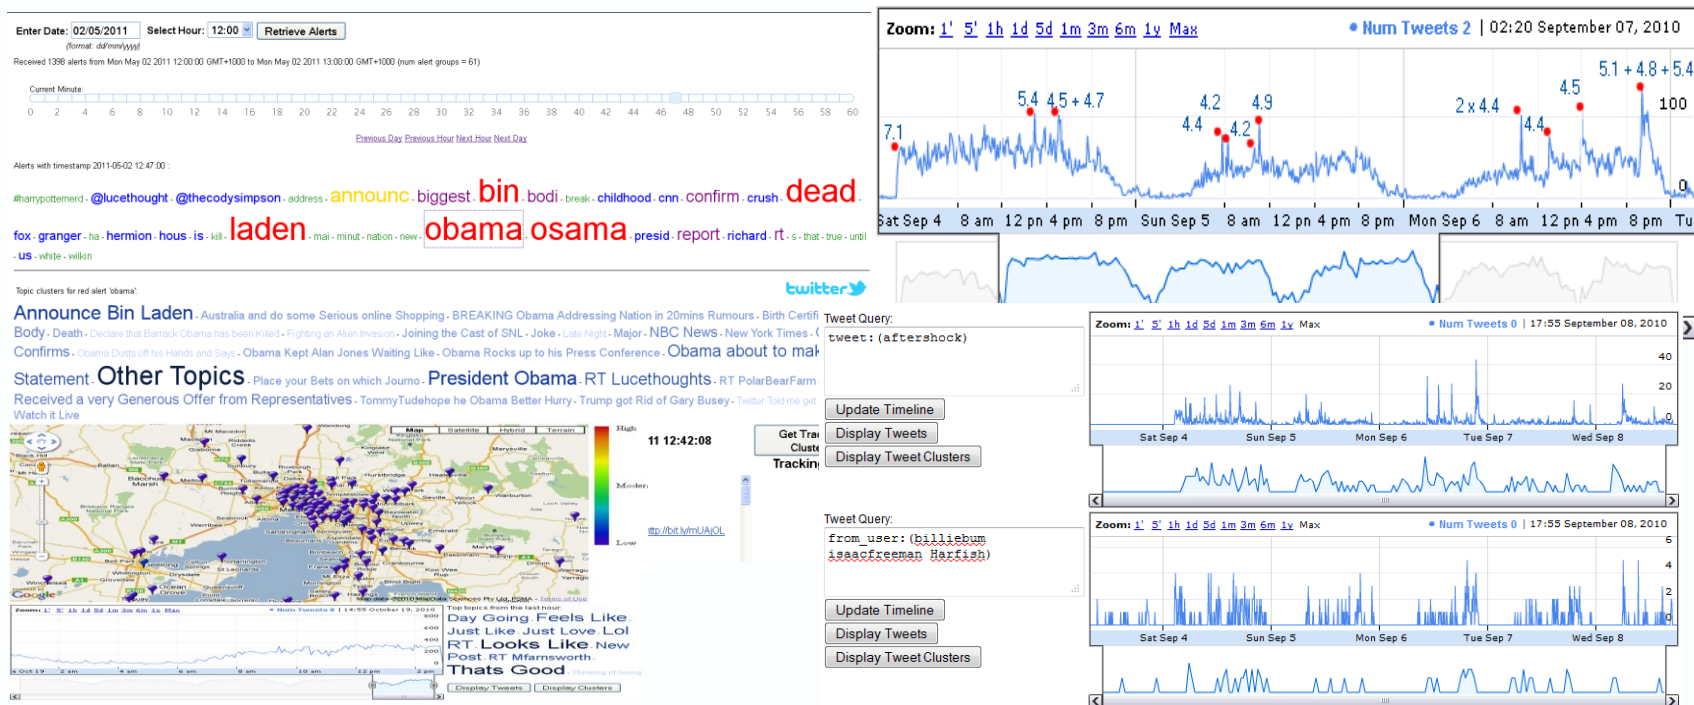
Enter Date: 02/05/2011 (format: dd/mm/yyyy) Select Hour: 12:00 Retrieve Alerts

Received 1398 alerts from Mon May 02 2011 12:00:00 GMT+1000 to Mon May 02 2011 13:00:00 GMT+1000 (num alert groups = 61)

Current Minute:

0 2 4 6 8 10 12 14 16 18 20 22 24 26 28 30 32 34 36 38 40 42 44 46 48 50 52 54 56 58 60

Previous Day Previous Hour Next Hour Next Day

Alerts with timestamp 2011-05-02 12:47:00 :

#harrypotternerd - @lucethought - @thecodysimpson - address - announc - biggest - bin - bodi - break - childhood - cnn - confirm - crush - dead - fox - granger - ha - hermion - hous - is - kill - laden - mai - minut - nation - new - obama osama - presid - report - richard - rt - s - that - true - until - us - white - wilkin

Topic clusters for red alert 'obama':

twitter

Announce Bin Laden - Australia and do some Serious online Shopping - BREAKING Obama Addressing Nation in 20mins Rumours - Birth Certifi Body - Death - Declare that Barrack Obama has been Killed - Fighting an Alien Invasion - Joining the Cast of SNL - Joke - Late Night - Major - NBC News - New York Times - Confirms - Obama Dusts off his Hands and Says - Obama Kept Alan Jones Waiting Like - Obama Rocks up to his Press Conference - Obama about to mak Statement - Other Topics - Place your Bets on which Journo - President Obama - RT Lucethoughts - RT PolarBearFarm - Received a very Generous Offer from Representatives - TommyTudehope he Obama Better Hurry - Trump got Rid of Gary Busey - Twitter Told me get Watch it Live

Map Satellite Hybrid Terrain

High Moder Low

11 12:42:08

Get Trac Cluste Trackin

ttp://bit.ly/mUAjOL

Zoom: 1' 5' 1h 1d 5d 1m 3m 6m 1y Max • Num Tweets 0 | 14:55 October 19, 2010

Top topics from the last hour:
Day Going Feels Like Just Like Just Love Lol RT Looks Like New Post RT Mfarnsworth Thats Good Thinking of Going

Display Tweets Display Clusters

Zoom: 1' 5' 1h 1d 5d 1m 3m 6m 1y Max • Num Tweets 2 | 02:20 September 07, 2010

7.1 5.4 4.5 + 4.7 4.2 4.4 4.2 4.9 2 x 4.4 4.4 4.5 5.1 + 4.8 + 5.4 100 0

Sat Sep 4 8 am 12 pn 4 pm 8 pm Sun Sep 5 8 am 12 pn 4 pm 8 pm Mon Sep 6 8 am 12 pn 4 pm 8 pm Tu

Tweet Query:
tweet:(aftershock)

Update Timeline
Display Tweets
Display Tweet Clusters

Zoom: 1' 5' 1h 1d 5d 1m 3m 6m 1y Max • Num Tweets 0 | 17:55 September 08, 2010

40 20 0

Sat Sep 4 Sun Sep 5 Mon Sep 6 Tue Sep 7 Wed Sep 8

Tweet Query:
from_user:(billiebum isaacfreeman Harfish)

Update Timeline
Display Tweets
Display Tweet Clusters

Zoom: 1' 5' 1h 1d 5d 1m 3m 6m 1y Max • Num Tweets 0 | 17:55 September 08, 2010

6 4 2 0

Sat Sep 4 Sun Sep 5 Mon Sep 6 Tue Sep 7 Wed Sep 8